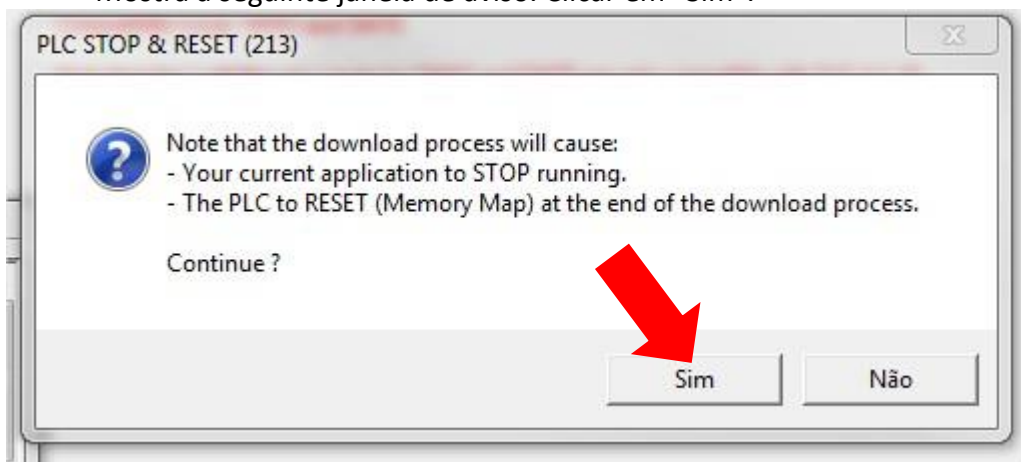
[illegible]

PLC STOP & RESET (213)

Note that the download process will cause:
- Your current application to STOP running.
- The PLC to RESET (Memory Map) at the end of the download process.

Continue ?

Sim

Não